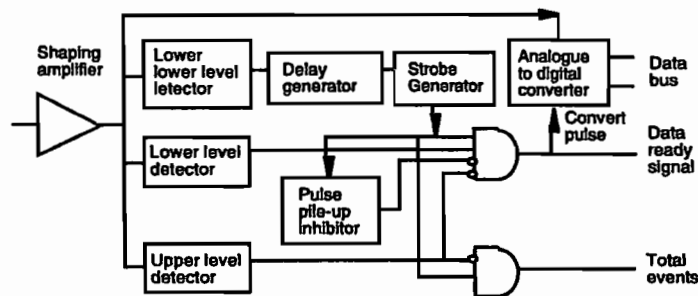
Shaping amplifier

Lower lower level letector

Delay generator

Strobe Generator

Analogue to digital converter

Data bus

Convert pulse

Data ready signal

Lower level detector

Pulse pile-up inhibitor

Upper level detector

Total events